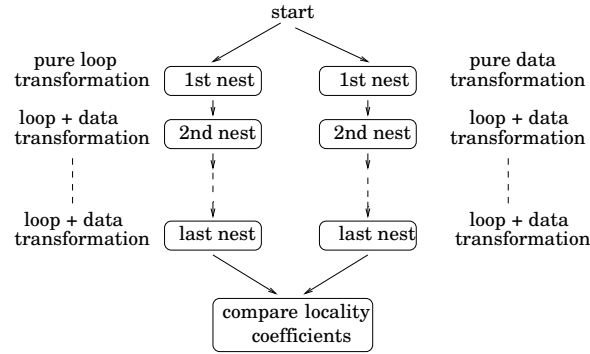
start

pure loop transformation

1st nest

1st nest

pure data transformation

loop + data transformation

2nd nest

2nd nest

loop + data transformation

loop + data transformation

last nest

last nest

loop + data transformation

compare locality coefficients